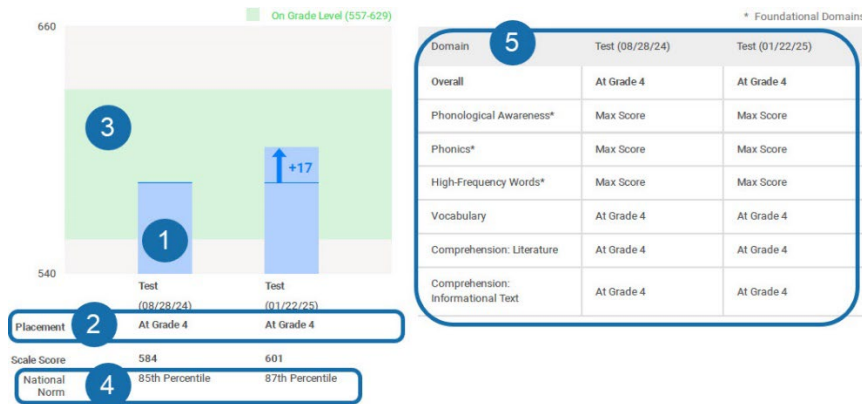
On Grade Level (557-629)

660

3

+17

1

540

Test (08/28/24)

Test (01/22/25)

Placement 2 At Grade 4 At Grade 4

Scale Score 584 601

National Norm 4 85th Percentile 87th Percentile

* Foundational Domains

| Domain 5 | Test (08/28/24) | Test (01/22/25) |
|---|---|---|
| Overall | At Grade 4 | At Grade 4 |
| Phonological Awareness* | Max Score | Max Score |
| Phonics* | Max Score | Max Score |
| High-Frequency Words* | Max Score | Max Score |
| Vocabulary | At Grade 4 | At Grade 4 |
| Comprehension: Literature | At Grade 4 | At Grade 4 |
| Comprehension: Informational Text | At Grade 4 | At Grade 4 |